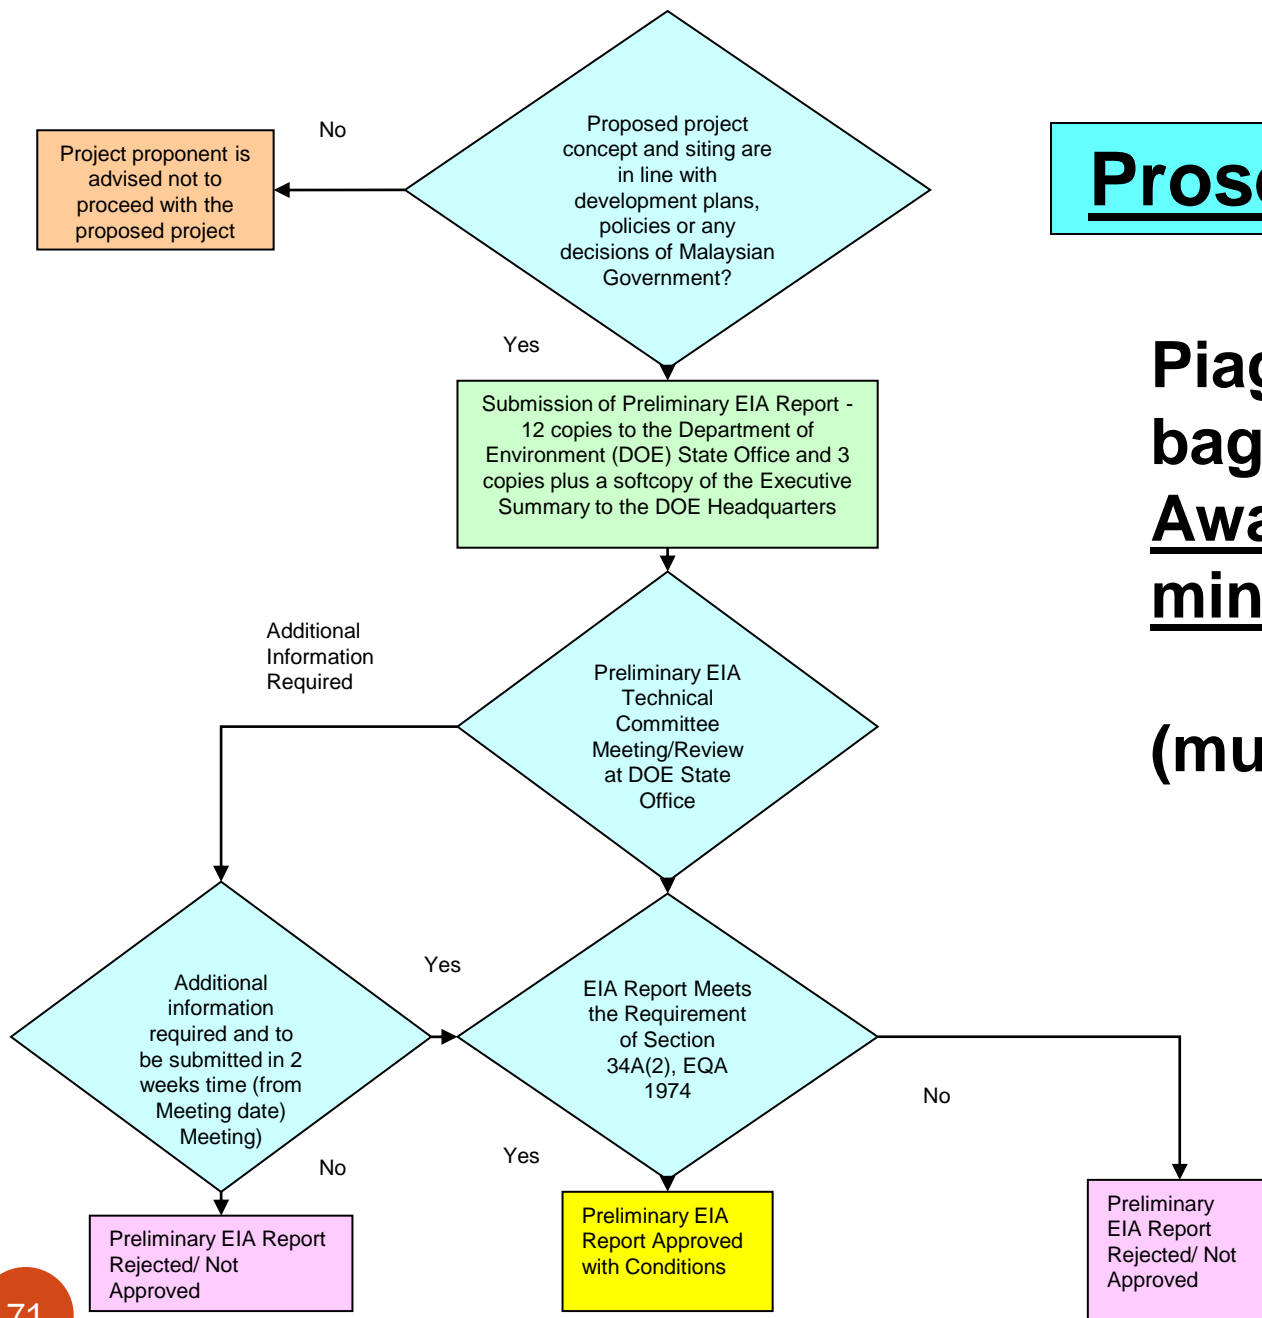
No

Project proponent is advised not to proceed with the proposed project

Proposed project concept and siting are in line with development plans, policies or any decisions of Malaysian Government?

Pros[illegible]

Yes

Submission of Preliminary EIA Report - 12 copies to the Department of Environment (DOE) State Office and 3 copies plus a softcopy of the Executive Summary to the DOE Headquarters

Piag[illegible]
bag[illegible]
Awa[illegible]
min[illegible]

(mu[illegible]

Additional Information Required

Preliminary EIA Technical Committee Meeting/Review at DOE State Office

Additional information required and to be submitted in 2 weeks time (from Meeting date) Meeting)

Yes

EIA Report Meets the Requirement of Section 34A(2), EQA 1974

No

No

Yes

Preliminary EIA Report Rejected/ Not Approved

Preliminary EIA Report Approved with Conditions

Preliminary EIA Report Rejected/ Not Approved

71